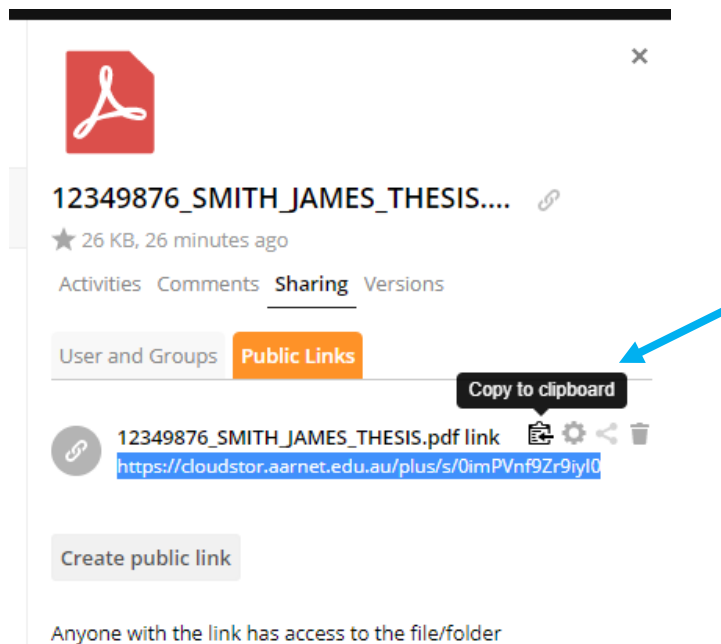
×

12349876_SMITH_JAMES_THESIS....

26 KB, 26 minutes ago

Activities Comments Sharing Versions

User and Groups Public Links

Copy to clipboard

12349876_SMITH_JAMES_THESIS.pdf link
https://cloudstor.aarnet.edu.au/plus/s/0imPVnf9Zr9iyl0

Create public link

Anyone with the link has access to the file/folder